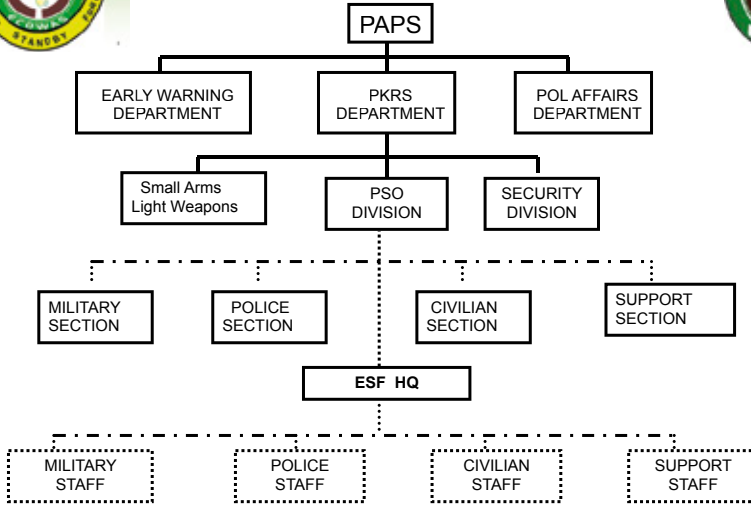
ECOWAS
STANDBY FORCE

PAPS

EARLY WARNING DEPARTMENT

PKRS DEPARTMENT

POL AFFAIRS DEPARTMENT

Small Arms Light Weapons

PSO DIVISION

SECURITY DIVISION

MILITARY SECTION

POLICE SECTION

CIVILIAN SECTION

SUPPORT SECTION

ESF HQ

MILITARY STAFF

POLICE STAFF

CIVILIAN STAFF

SUPPORT STAFF